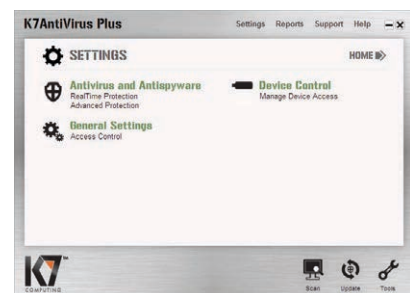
K7AntiVirus Plus

Settings Reports Support Help – ×

SETTINGS

HOME

Antivirus and Antispyware
RealTime Protection
Advanced Protection

Device Control
Manage Device Access

General Settings
Access Control

K7
COMPUTING

Scan Update Tools